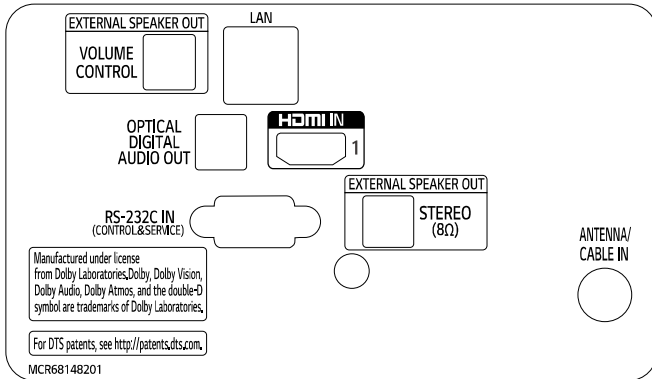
EXTERNAL SPEAKER OUT
VOLUME CONTROL

LAN

OPTICAL DIGITAL AUDIO OUT

HDMI IN
1

RS-232C IN
(CONTROL&SERVICE)

EXTERNAL SPEAKER OUT
STEREO
(8Ω)

ANTENNA/ CABLE IN

Manufactured under license from Dolby Laboratories.Dolby, Dolby Vision, Dolby Audio, Dolby Atmos, and the double-D symbol are trademarks of Dolby Laboratories.

For DTS patents, see http://patents.dts.com.

MCR68148201